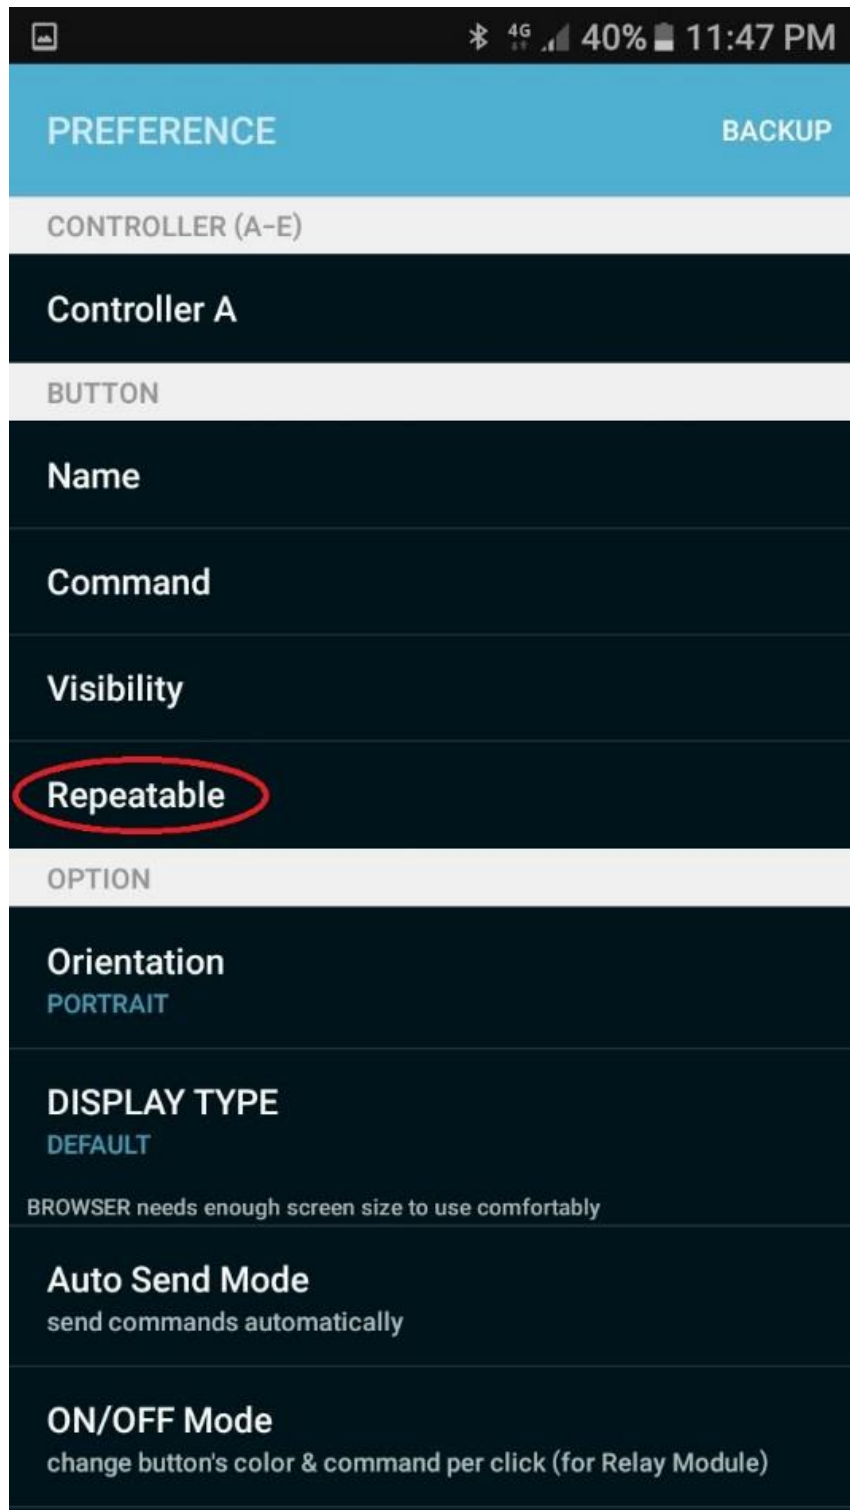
4G 40% 11:47 PM

PREFERENCE

BACKUP

CONTROLLER (A-E)

Controller A

BUTTON

Name

Command

Visibility

Repeatable

OPTION

Orientation
PORTRAIT

DISPLAY TYPE
DEFAULT

BROWSER needs enough screen size to use comfortably

Auto Send Mode
send commands automatically

ON/OFF Mode
change button's color & command per click (for Relay Module)